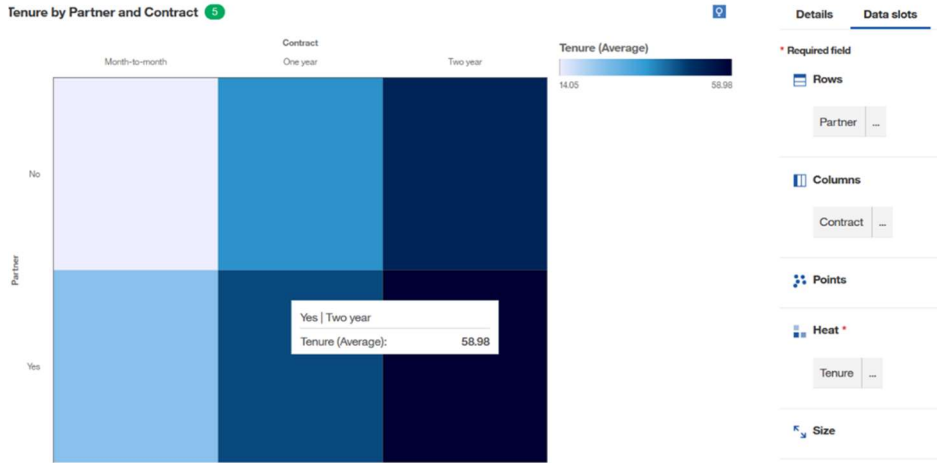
Tenure by Partner and Contract 5

Contract

Month-to-month

One year

Two year

Tenure (Average)

14.05

58.98

No

Partner

Yes

Yes | Two year

Tenure (Average): 58.98

Details

Data slots

* Required field

Rows

Partner ...

Columns

Contract ...

Points

Heat *

Tenure ...

Size